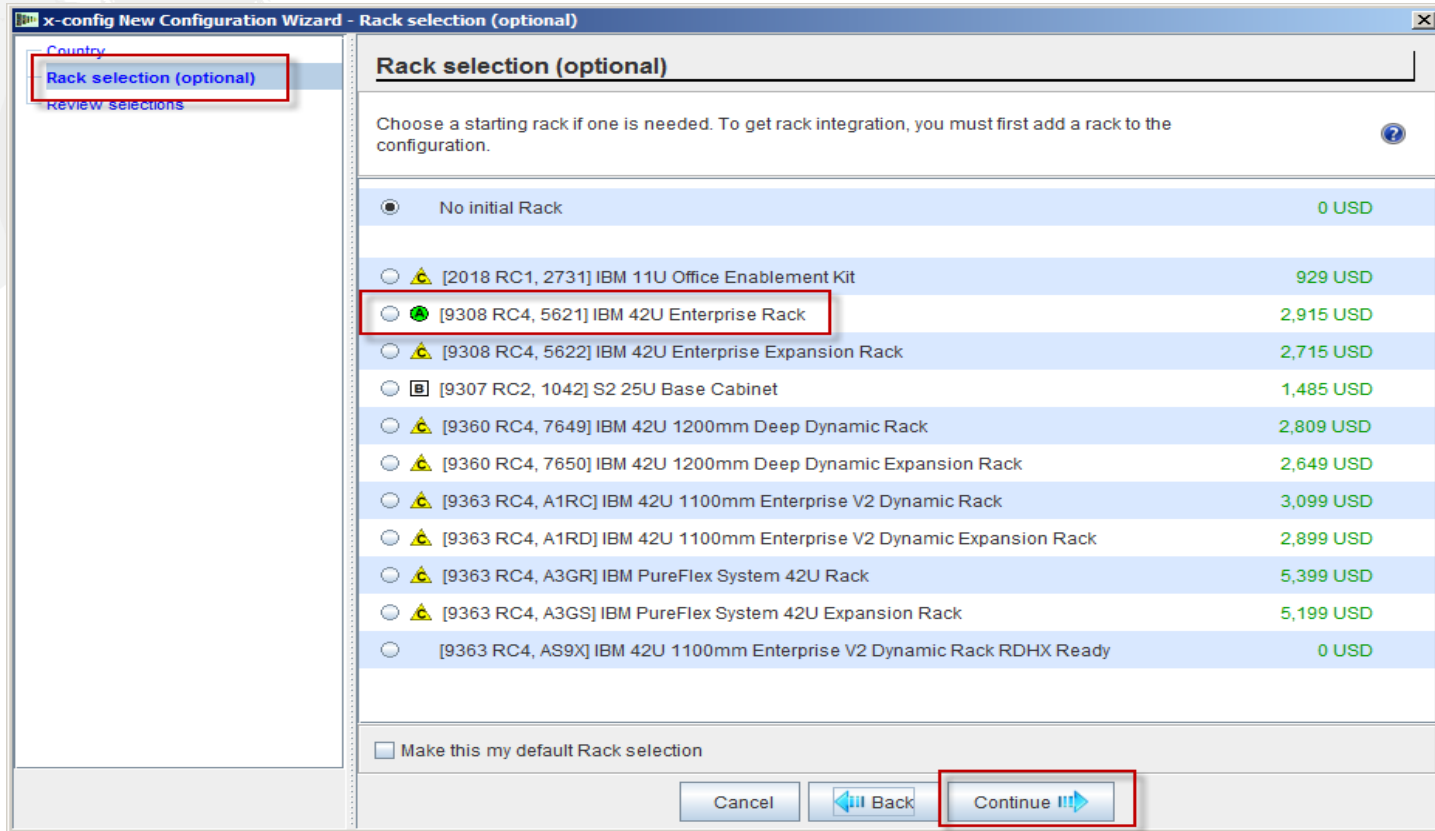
x-config New Configuration Wizard - Rack selection (optional)

Country
Rack selection (optional)
Review selections

Rack selection (optional)

Choose a starting rack if one is needed. To get rack integration, you must first add a rack to the configuration.

| | | |
|---|---|---|
| No initial Rack | 0 USD |
| C | [2018 RC1, 2731] IBM 11U Office Enablement Kit | 929 USD |
| A | [9308 RC4, 5621] IBM 42U Enterprise Rack | 2,915 USD |
| C | [9308 RC4, 5622] IBM 42U Enterprise Expansion Rack | 2,715 USD |
| B | [9307 RC2, 1042] S2 25U Base Cabinet | 1,485 USD |
| C | [9360 RC4, 7649] IBM 42U 1200mm Deep Dynamic Rack | 2,809 USD |
| C | [9360 RC4, 7650] IBM 42U 1200mm Deep Dynamic Expansion Rack | 2,649 USD |
| C | [9363 RC4, A1RC] IBM 42U 1100mm Enterprise V2 Dynamic Rack | 3,099 USD |
| C | [9363 RC4, A1RD] IBM 42U 1100mm Enterprise V2 Dynamic Expansion Rack | 2,899 USD |
| C | [9363 RC4, A3GR] IBM PureFlex System 42U Rack | 5,399 USD |
| C | [9363 RC4, A3GS] IBM PureFlex System 42U Expansion Rack | 5,199 USD |
| | [9363 RC4, AS9X] IBM 42U 1100mm Enterprise V2 Dynamic Rack RDHX Ready | 0 USD |

Make this my default Rack selection

Cancel
Back
Continue